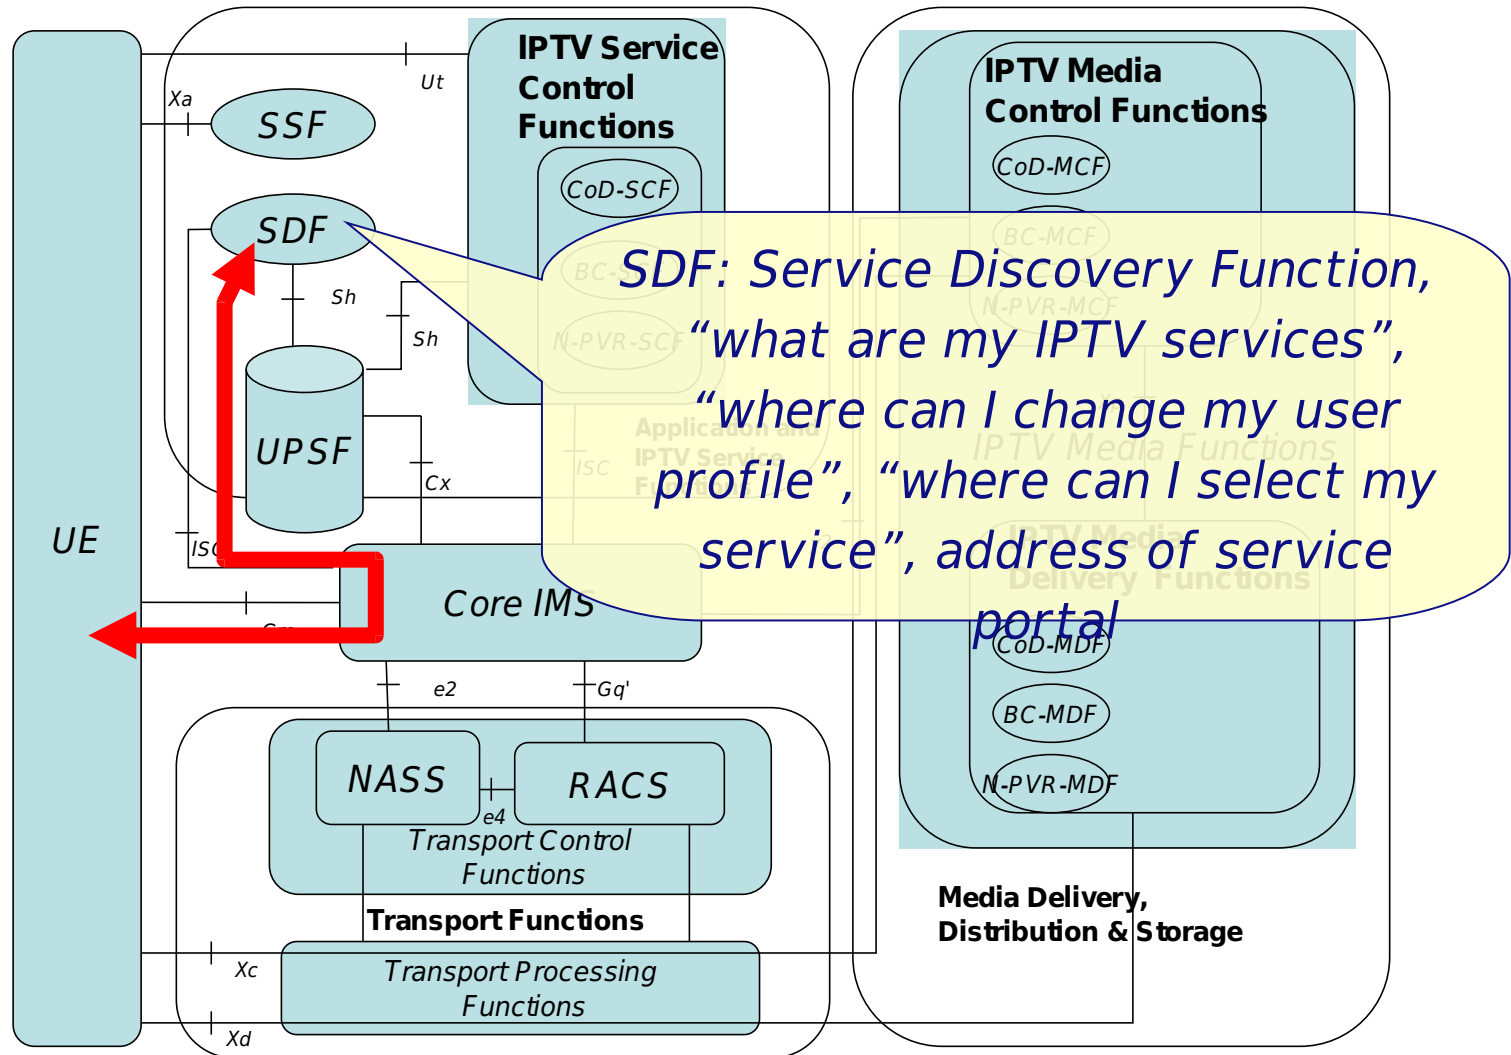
IPTV Service Control Functions

IPTV Media Control Functions

Xa

Ut

SSF

CoD-SCF

CoD-MCF

SDF

BC-MCF

BC-S

N-PVR-MCF

N-PVR-SCF

Sh

Sh

SDF: Service Discovery Function, “what are my IPTV services”, “where can I change my user profile”, “where can I select my service”, address of service portal

UPSF

Application and IPTV Service Functions

IPTV Media Functions

ISC

Cx

IPTV Media Delivery Functions

UE

ISC

Core IMS

Gm

CoD-MDF

e2

Gq'

BC-MDF

NASS

RACS

N-PVR-MDF

e4

Transport Control Functions

Transport Functions

Media Delivery, Distribution & Storage

Xc

Transport Processing Functions

Xd